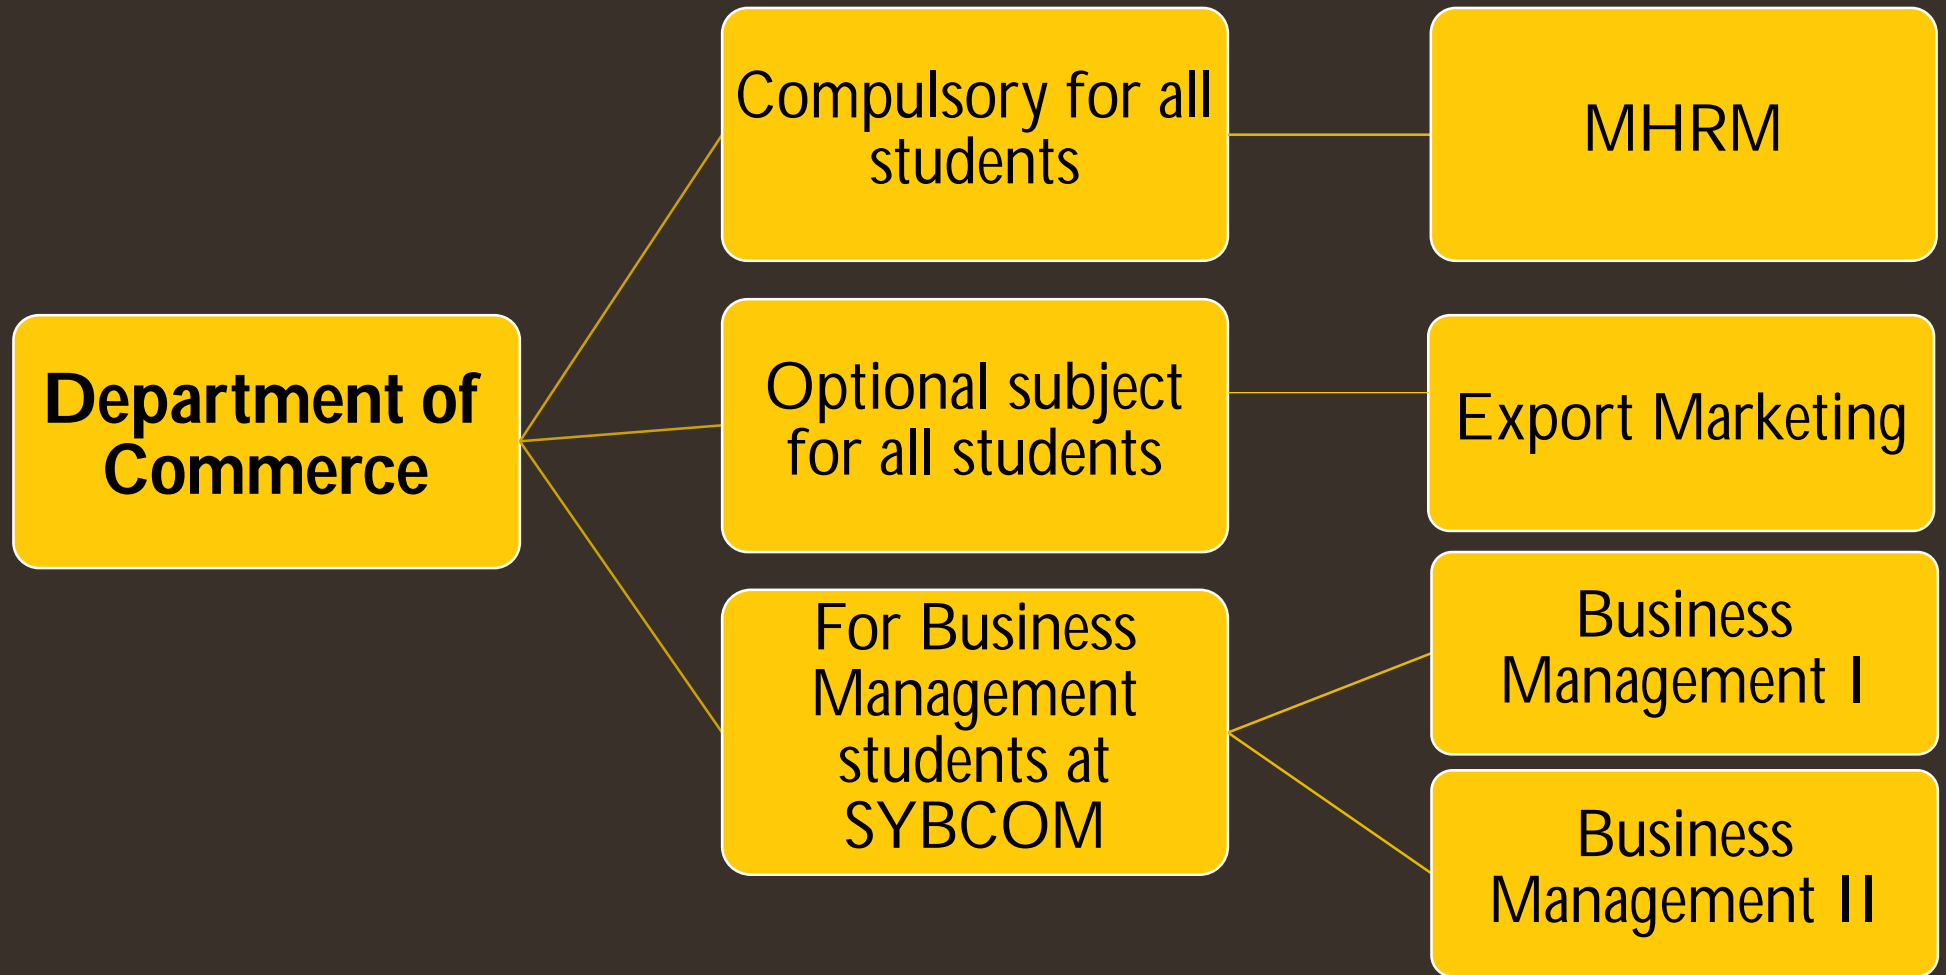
Department of Commerce

Compulsory for all students

MHRM

Optional subject for all students

Export Marketing

For Business Management students at SYBCOM

Business Management I

Business Management II